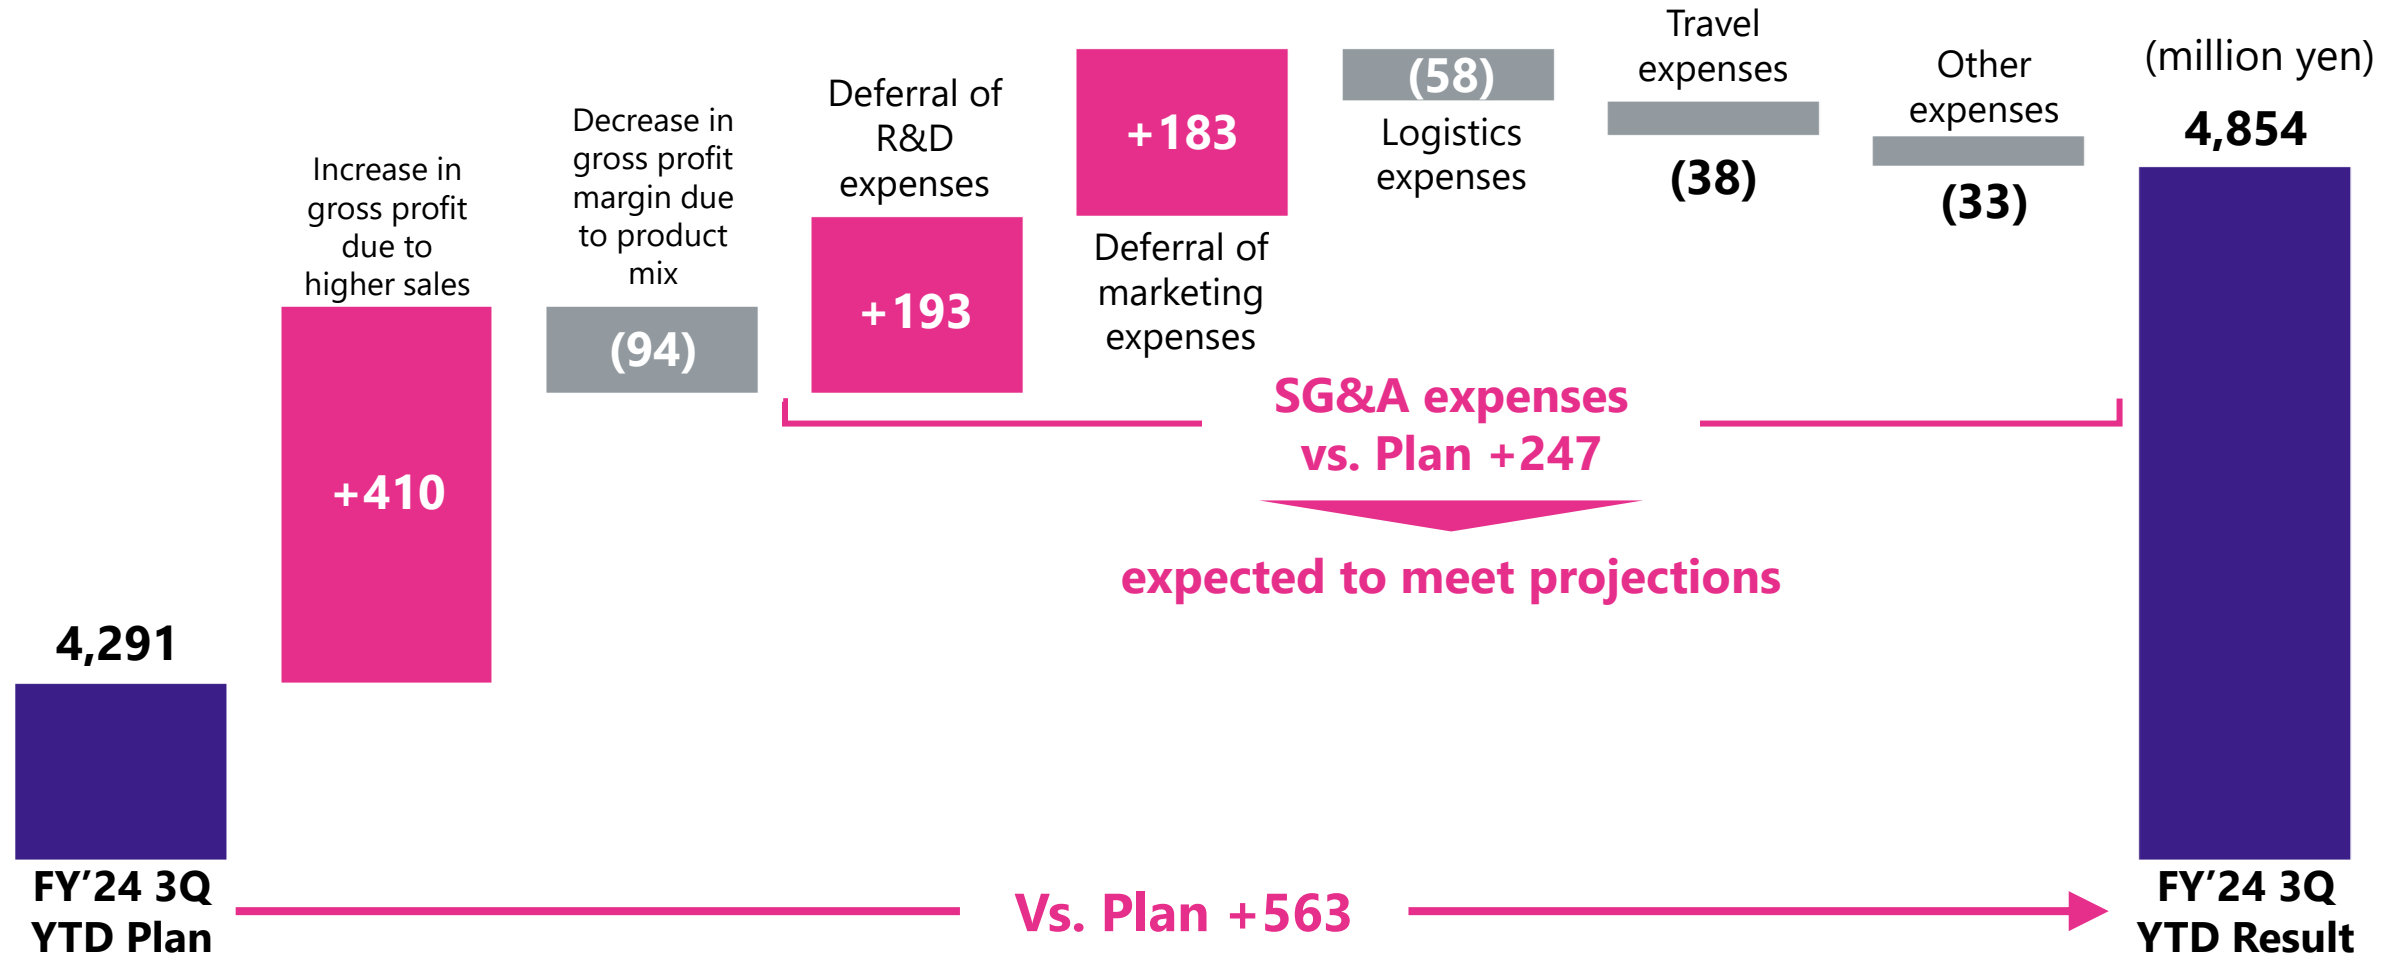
(million yen)

4,291

FY’24 3Q YTD Plan

Increase in gross profit due to higher sales

+410

Decrease in gross profit margin due to product mix

(94)

Deferral of R&D expenses

+193

+183

Deferral of marketing expenses

(58)

Logistics expenses

Travel expenses

(38)

Other expenses

(33)

4,854

FY’24 3Q YTD Result

SG&A expenses vs. Plan +247

expected to meet projections

Vs. Plan +563